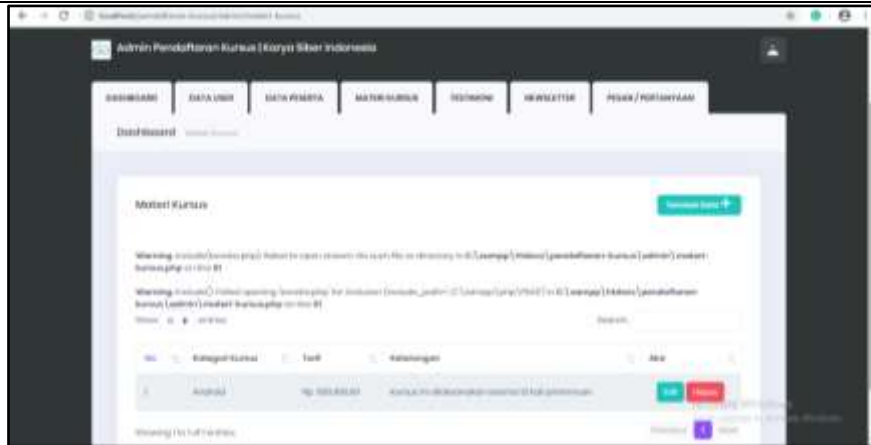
Admin Pendaftaran Kursus | Karya Siber Indonesia

DASHBOARD | DATA USER | DATA PESERTA | MATERI KURSUS | TESTIMONI | NEWSLETTER | PESAN / PERTANYAAN

Dashboard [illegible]

Materi Kursus

Tambah Data +

Warning: include(koneksi.php): failed to open stream: No such file or directory in C:\xampp\htdocs\pendaftaran-kursus\admin\materi-kursus.php on line 81

Warning: include(): Failed opening 'koneksi.php' for inclusion (include_path='C:\xampp\php\PEAR') in C:\xampp\htdocs\pendaftaran-kursus\admin\materi-kursus.php on line 81

Show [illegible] entries

Search:

| No | Kategori Kursus | Tarif | Keterangan | Aksi |
|---|---|---|---|---|
| 1 | Android | Rp. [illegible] | Kursus ini dilaksanakan selama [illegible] kali pertemuan | Edit Hapus |

Showing 1 to 1 of 1 entries

Previous 1 Next

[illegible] Windows
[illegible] Windows